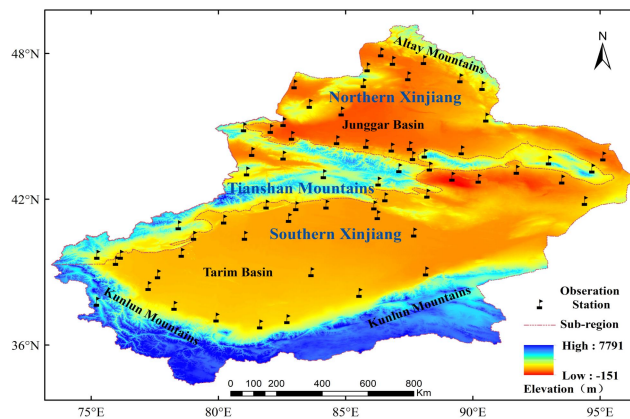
48°N
42°N
36°N
75°E
80°E
85°E
90°E
95°E
N
Altay Mountains
Northern Xinjiang
Junggar Basin
Tianshan Mountains
Southern Xinjiang
Tarim Basin
Kunlun Mountains
Kunlun Mountains
Observation Station
Sub-region
High : 7791
Low : -151
Elevation（m）
0 100 200 400 600 800 Km